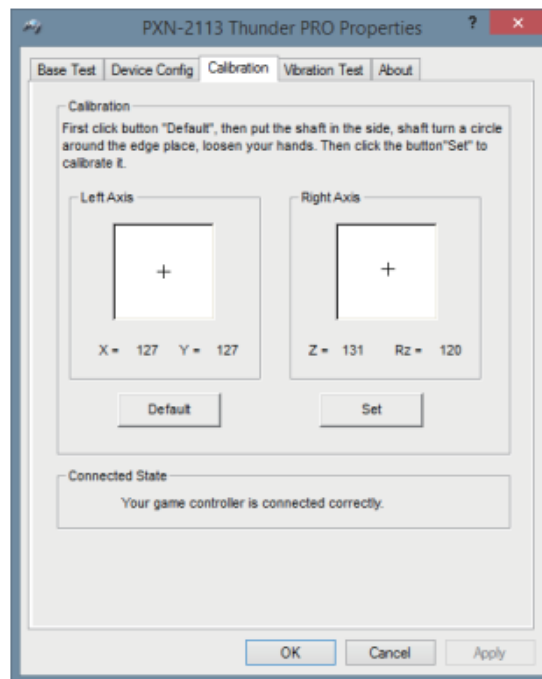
PXN-2113 Thunder PRO Properties

?

Base Test | Device Config | Calibration | Vibration Test | About

Calibration

First click button "Default", then put the shaft in the side, shaft turn a circle around the edge place, loosen your hands. Then click the button"Set" to calibrate it.

Left Axis

+

X = 127 Y = 127

Right Axis

+

Z = 131 Rz = 120

Default

Set

Connected State

Your game controller is connected correctly.

OK Cancel Apply